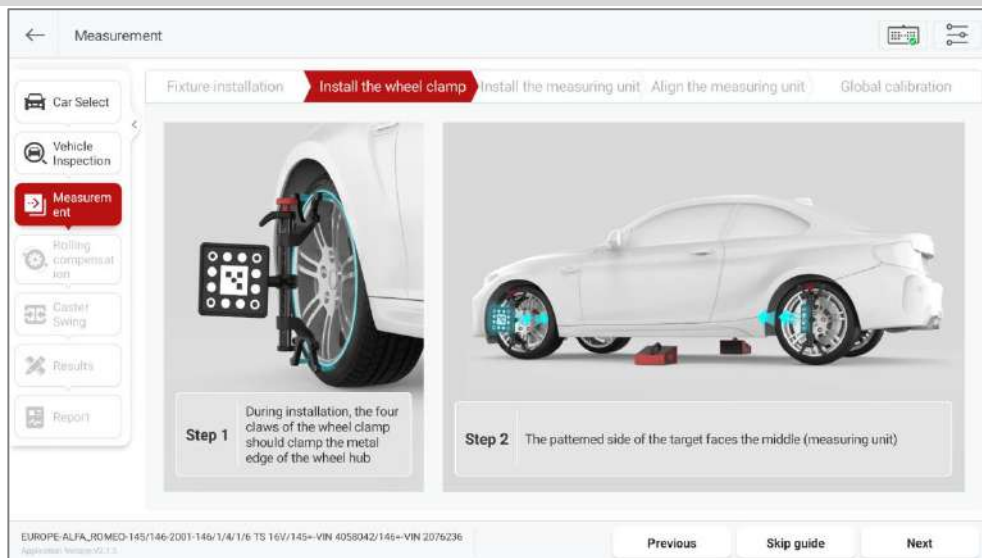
Measurement

Car Select

Vehicle Inspection

Measurement

Rolling compensation

Caster Swing

Results

Report

Fixture installation

Install the wheel clamp

Install the measuring unit

Align the measuring unit

Global calibration

Step 1

During installation, the four claws of the wheel clamp should clamp the metal edge of the wheel hub

Step 2

The patterned side of the target faces the middle (measuring unit)

EUROPE-ALFA_ROMEO-145/146-2001-146/1/4/1/6 TS 16V/145+-VIN 4058042/146+-VIN 2076236

Application Version:V2.1.3

Previous

Skip guide

Next